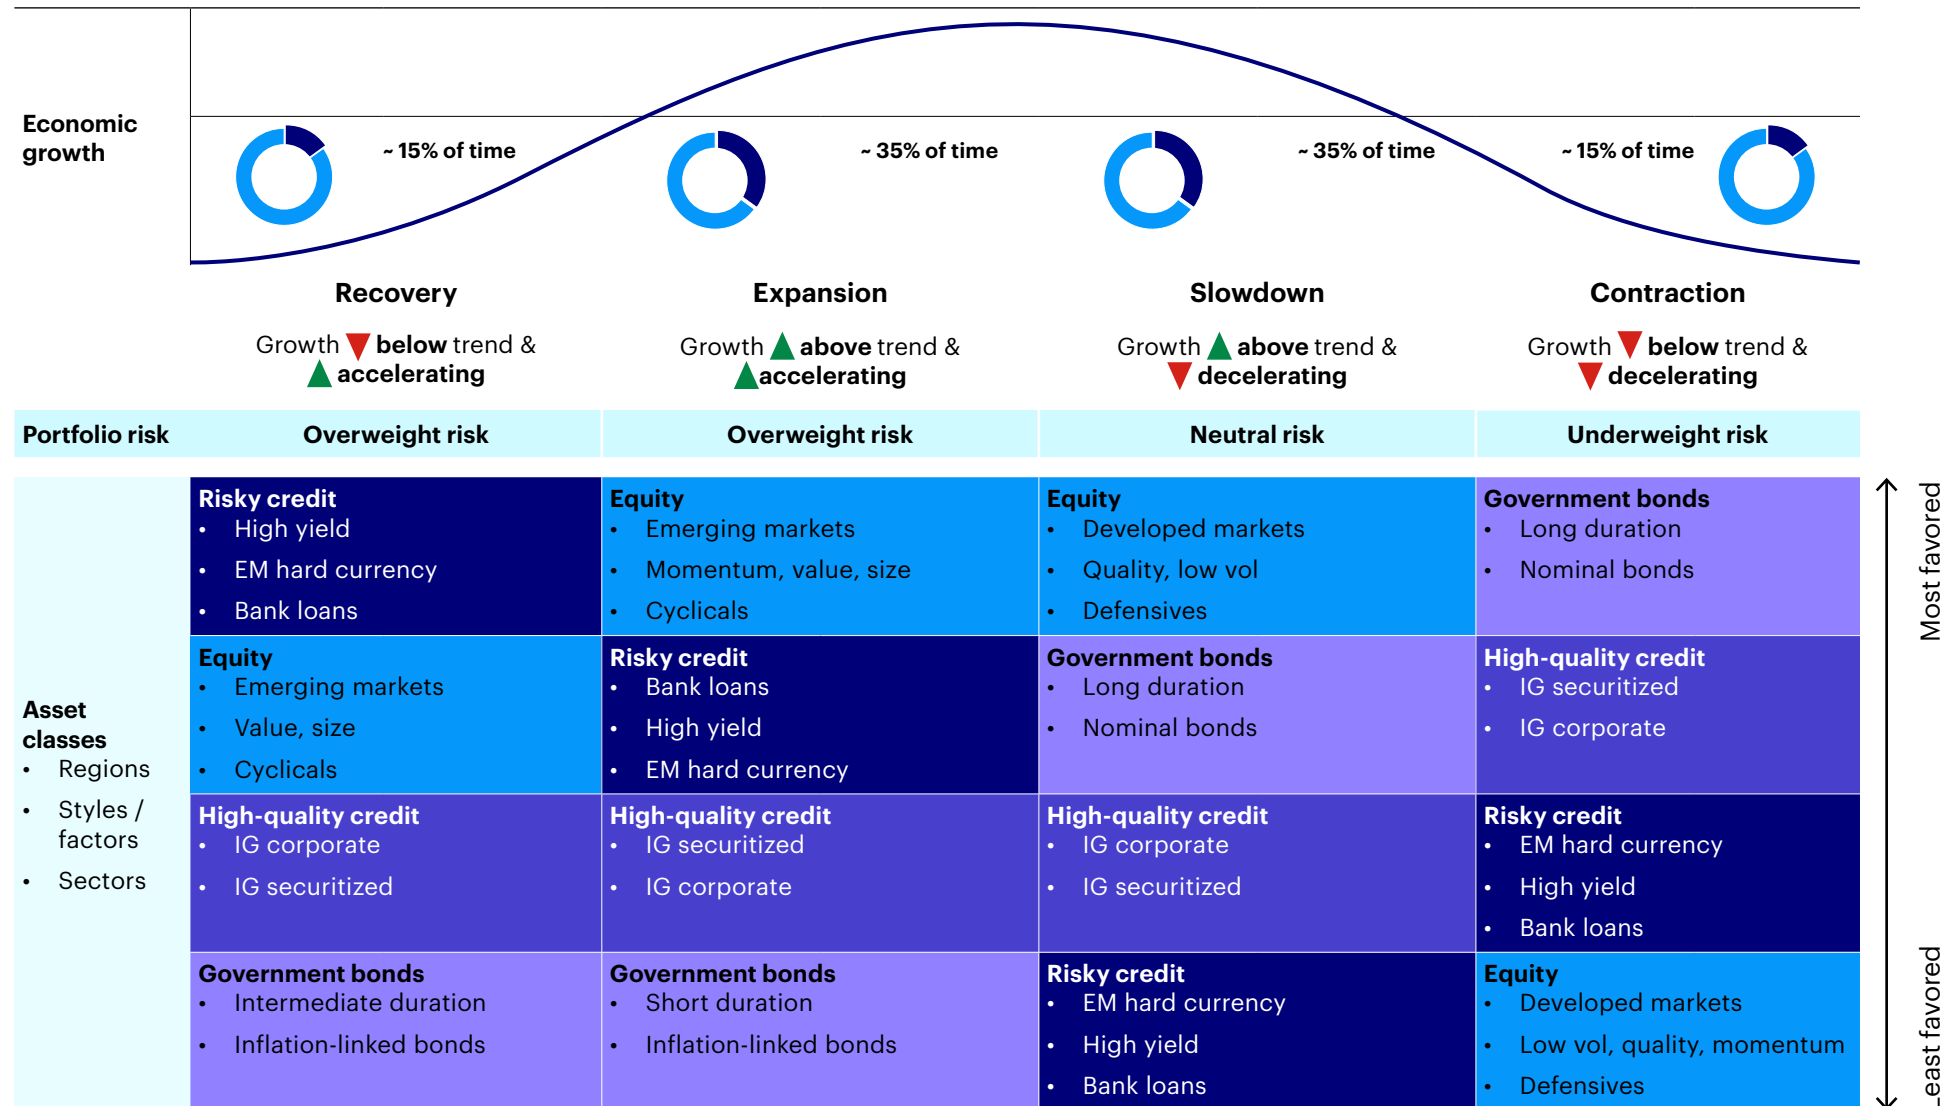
Economic growth

~ 15% of time

~ 35% of time

~ 35% of time

~ 15% of time

| | Recovery | Expansion | Slowdown | Contraction |
|---|---|---|---|---|
| | Growth ▼ below trend & ▲ accelerating | Growth ▲ above trend & ▲ accelerating | Growth ▲ above trend & ▼ decelerating | Growth ▼ below trend & ▼ decelerating |
| Portfolio risk | Overweight risk | Overweight risk | Neutral risk | Underweight risk |
| Asset classes • Regions • Styles / factors • Sectors | Risky credit • High yield • EM hard currency • Bank loans | Equity • Emerging markets • Momentum, value, size • Cyclicals | Equity • Developed markets • Quality, low vol • Defensives | Government bonds • Long duration • Nominal bonds |
| | Equity • Emerging markets • Value, size • Cyclicals | Risky credit • Bank loans • High yield • EM hard currency | Government bonds • Long duration • Nominal bonds | High-quality credit • IG securitized • IG corporate |
| | High-quality credit • IG corporate • IG securitized | High-quality credit • IG securitized • IG corporate | High-quality credit • IG corporate • IG securitized | Risky credit • EM hard currency • High yield • Bank loans |
| | Government bonds • Intermediate duration • Inflation-linked bonds | Government bonds • Short duration • Inflation-linked bonds | Risky credit • EM hard currency • High yield • Bank loans | Equity • Developed markets • Low vol, quality, momentum • Defensives |

Most favored

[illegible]east favored